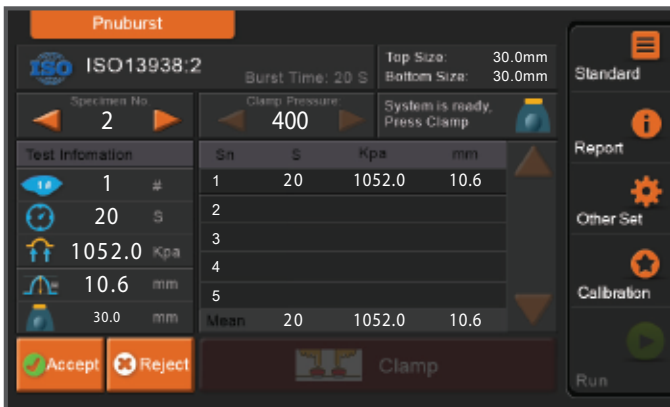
Pnuburst

ISO ISO13938:2

Burst Time: 20 S

Top Size: 30.0mm
Bottom Size: 30.0mm

Specimen No.
2

Clamp Pressure:
400

System is ready, Press Clamp

Test Infomation

| | | |
|---|---|---|
| 1 | # |
| 20 | S |
| 1052.0 | Kpa |
| 10.6 | mm |
| 30.0 | mm |

| Sn | S | Kpa | mm |
|---|---|---|---|
| 1 | 20 | 1052.0 | 10.6 |
| 2 | | | |
| 3 | | | |
| 4 | | | |
| 5 | | | |
| Mean | 20 | 1052.0 | 10.6 |

Accept
Reject
Clamp

Standard
Report
Other Set
Calibration
Run